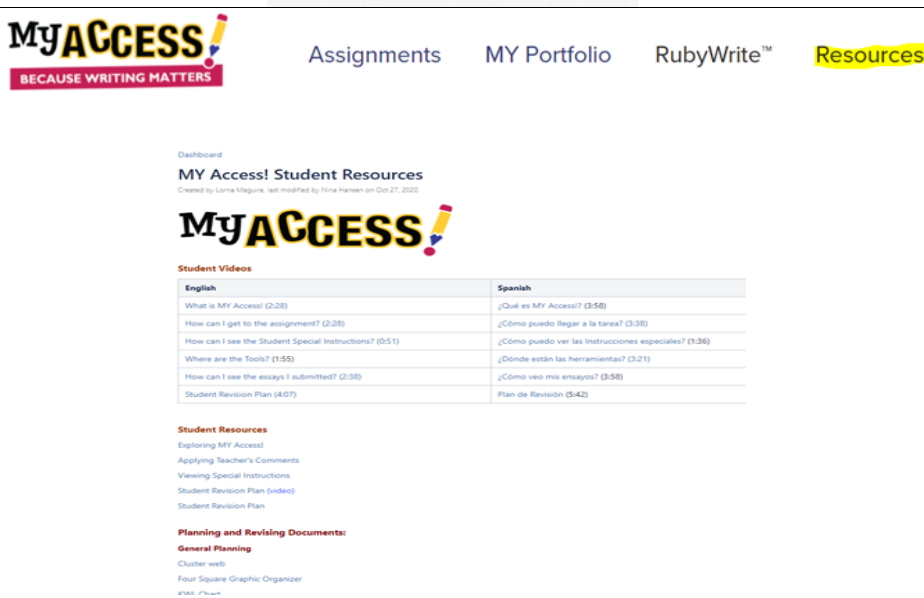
MyACCESS!
BECAUSE WRITING MATTERS

Assignments MY Portfolio RubyWrite™ Resources

Dashboard

MY Access! Student Resources

Created by Lorna Maguire, last modified by Nina Hansen on Oct 27, 2020

MyACCESS!

Student Videos

| English | Spanish |
|---|---|
| What is MY Access! (2:28) | ¿Qué es MY Access!? (3:58) |
| How can I get to the assignment? (2:28) | ¿Cómo puedo llegar a la tarea? (3:38) |
| How can I see the Student Special Instructions? (0:51) | ¿Cómo puedo ver las Instrucciones especiales? (1:36) |
| Where are the Tools? (1:55) | ¿Dónde están las herramientas? (3:21) |
| How can I see the essays I submitted? (2:38) | ¿Cómo veo mis ensayos? (3:58) |
| Student Revision Plan (4:07) | Plan de Revisión (5:42) |

Student Resources

Exploring MY Access!
Applying Teacher's Comments
Viewing Special Instructions
Student Revision Plan (video)
Student Revision Plan

Planning and Revising Documents:

General Planning

Cluster web
Four Square Graphic Organizer
KWL Chart